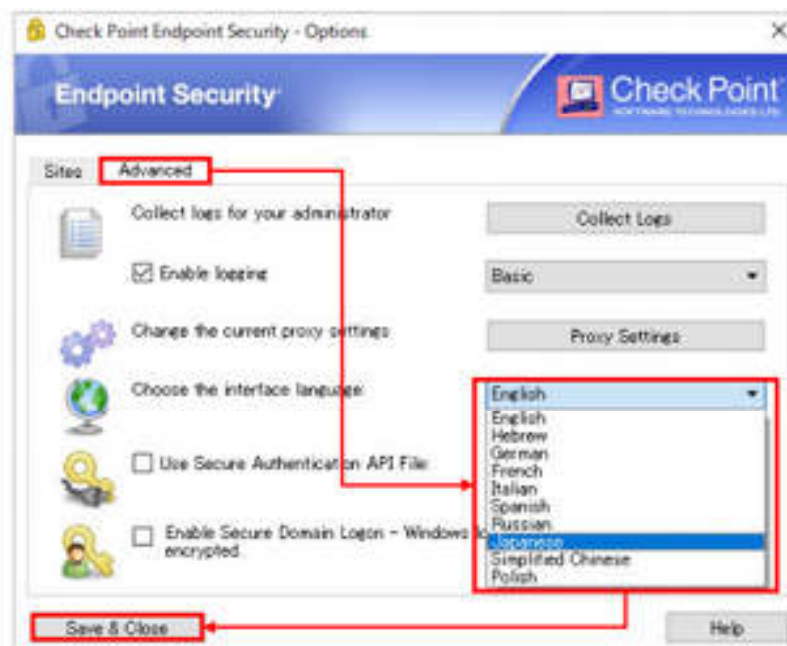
Check Point Endpoint Security - Options

Endpoint Security

Check Point
SOFTWARE TECHNOLOGIES LTD.

Sites Advanced

Collect logs for your administrator

Collect Logs

Enable logging

Basic

Change the current proxy settings

Proxy Settings

Choose the interface language

English

English
Hebrew
German
French
Italian
Spanish
Russian
Japanese
Simplified Chinese
Polish

Use Secure Authentication API File

Enable Secure Domain Logon - Windows lo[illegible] encrypted.

Save & Close

Help